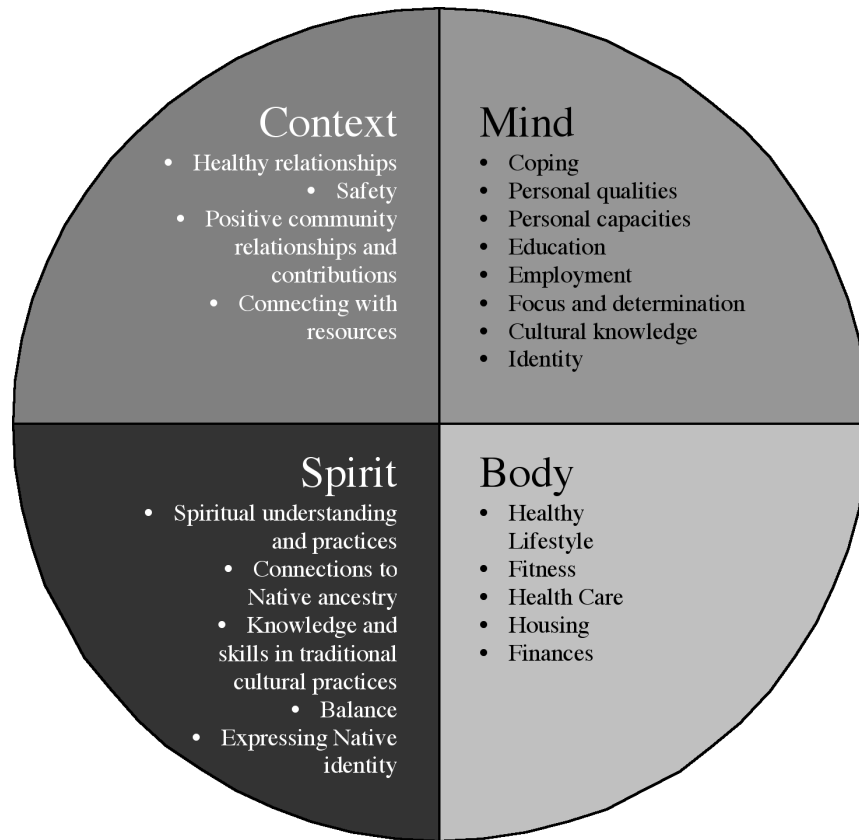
Context
- Healthy relationships
- Safety
- Positive community relationships and contributions
- Connecting with resources

Mind
- Coping
- Personal qualities
- Personal capacities
- Education
- Employment
- Focus and determination
- Cultural knowledge
- Identity

Spirit
- Spiritual understanding and practices
- Connections to Native ancestry
- Knowledge and skills in traditional cultural practices
- Balance
- Expressing Native identity

Body
- Healthy Lifestyle
- Fitness
- Health Care
- Housing
- Finances